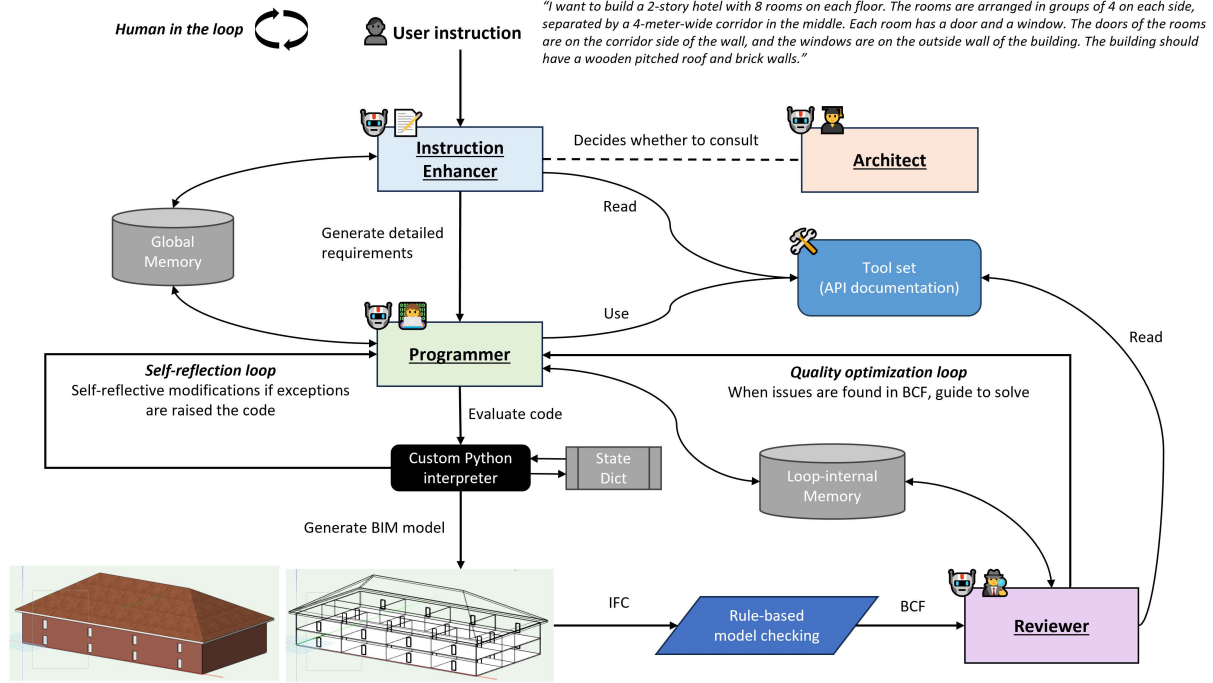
Human in the loop

User instruction

"I want to build a 2-story hotel with 8 rooms on each floor. The rooms are arranged in groups of 4 on each side, separated by a 4-meter-wide corridor in the middle. Each room has a door and a window. The doors of the rooms are on the corridor side of the wall, and the windows are on the outside wall of the building. The building should have a wooden pitched roof and brick walls."

Instruction Enhancer

Decides whether to consult

Architect

Global Memory

Generate detailed requirements

Read

Tool set (API documentation)

Use

Programmer

Self-reflection loop
Self-reflective modifications if exceptions are raised the code

Quality optimization loop
When issues are found in BCF, guide to solve

Read

Evaluate code

Custom Python interpreter

State Dict

Loop-internal Memory

Generate BIM model

IFC

Rule-based model checking

BCF

Reviewer